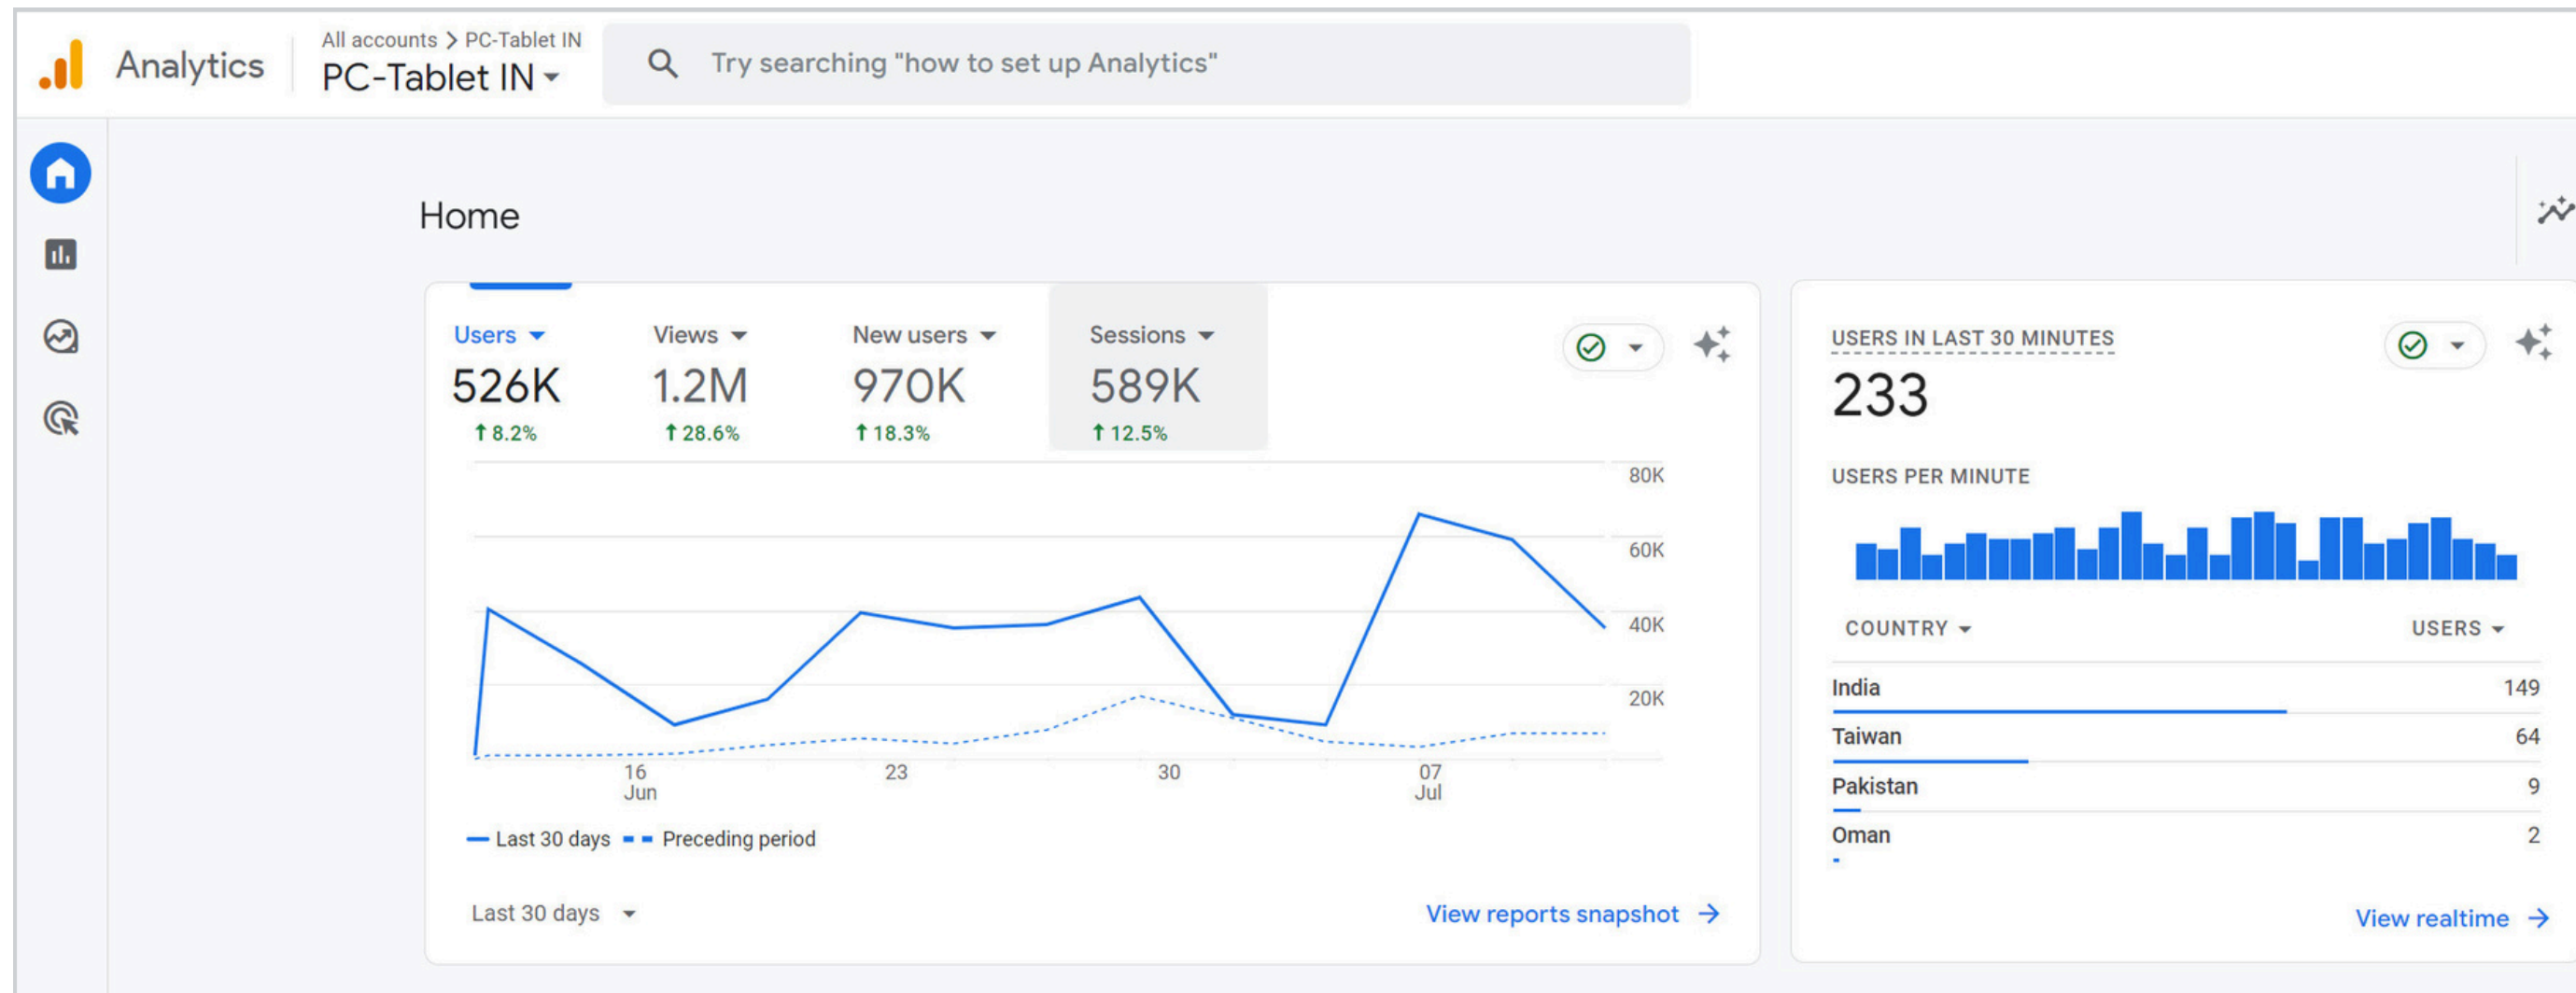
Analytics

All accounts > PC-Tablet IN
PC-Tablet IN

Try searching "how to set up Analytics"

Home

Users
526K
↑ 8.2%

Views
1.2M
↑ 28.6%

New users
970K
↑ 18.3%

Sessions
589K
↑ 12.5%

80K
60K
40K
20K

16 Jun
23
30
07 Jul

Last 30 days
Preceding period

Last 30 days

View reports snapshot

USERS IN LAST 30 MINUTES
233

USERS PER MINUTE

| COUNTRY | USERS |
|---|---|
| India | 149 |
| Taiwan | 64 |
| Pakistan | 9 |
| Oman | 2 |

View realtime